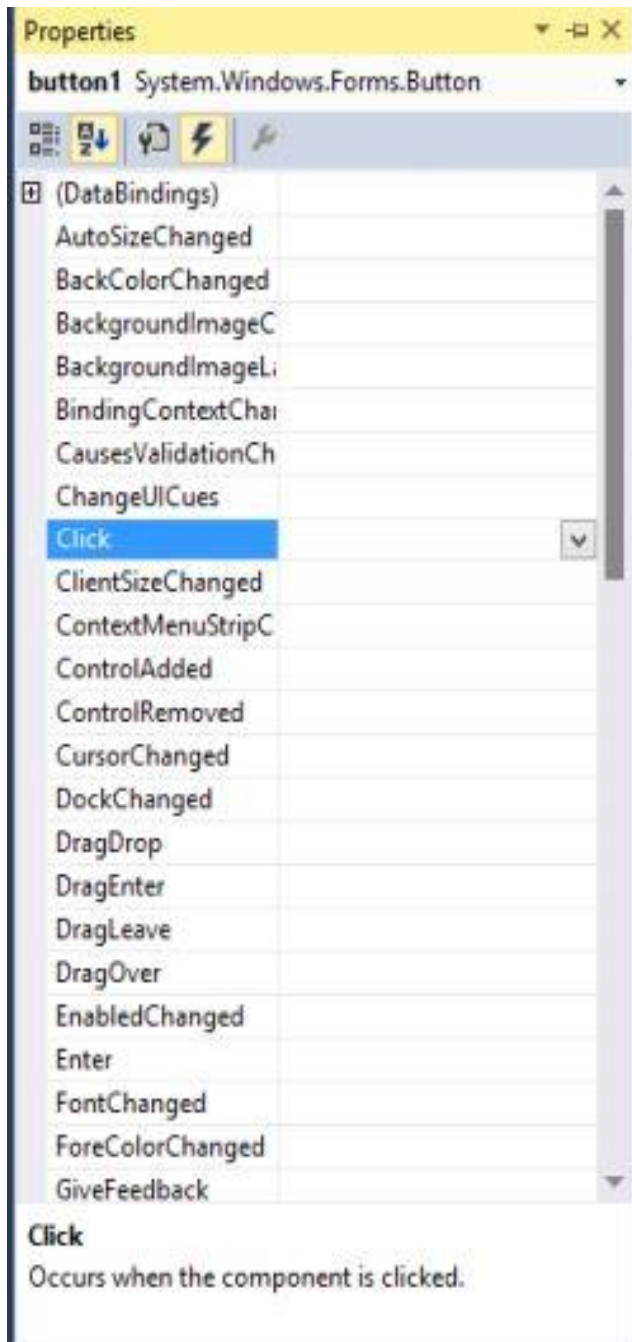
Properties

button1 System.Windows.Forms.Button

(DataBindings)
AutoSizeChanged
BackColorChanged
BackgroundImageC
BackgroundImageLa
BindingContextChar
CausesValidationCh
ChangeUICues
Click
ClientSizeChanged
ContextMenuStripC
ControlAdded
ControlRemoved
CursorChanged
DockChanged
DragDrop
DragEnter
DragLeave
DragOver
EnabledChanged
Enter
FontChanged
ForeColorChanged
GiveFeedback

Click
Occurs when the component is clicked.